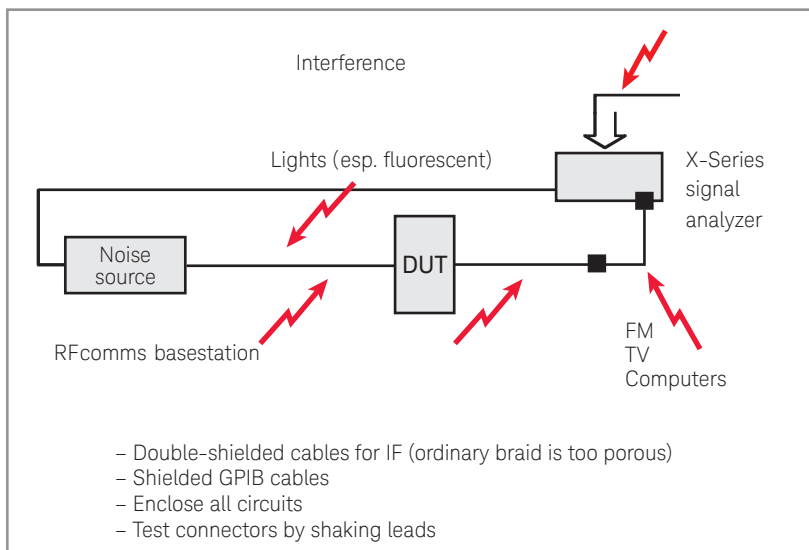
Interference

Lights (esp. fluorescent)

X-Series signal analyzer

Noise source

DUT

RFcomms basestation

FM
TV
Computers

– Double-shielded cables for IF (ordinary braid is too porous)
– Shielded GPIB cables
– Enclose all circuits
– Test connectors by shaking leads